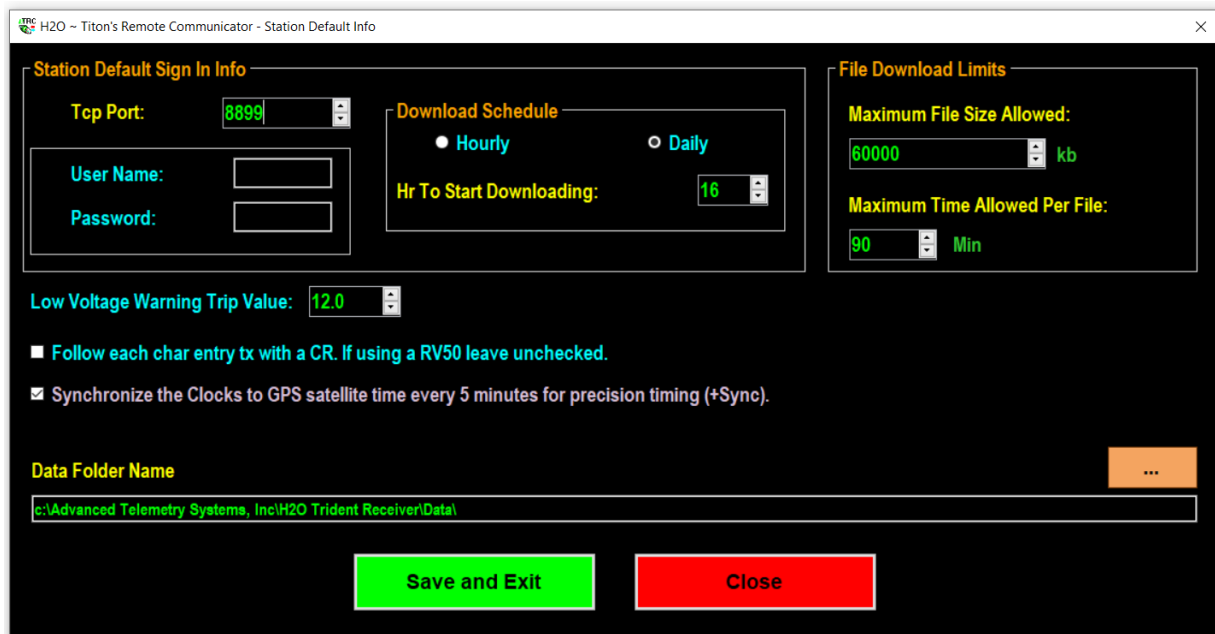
H2O ~ Titon's Remote Communicator - Station Default Info

Station Default Sign In Info

Tcp Port: 8899

User Name:

Password:

Download Schedule

Hourly

Daily

Hr To Start Downloading: 16

File Download Limits

Maximum File Size Allowed:

60000 kb

Maximum Time Allowed Per File:

90 Min

Low Voltage Warning Trip Value: 12.0

Follow each char entry tx with a CR. If using a RV50 leave unchecked.

Synchronize the Clocks to GPS satellite time every 5 minutes for precision timing (+Sync).

Data Folder Name

...

c:\Advanced Telemetry Systems, Inc\H2O Trident Receiver\Data\

Save and Exit

Close